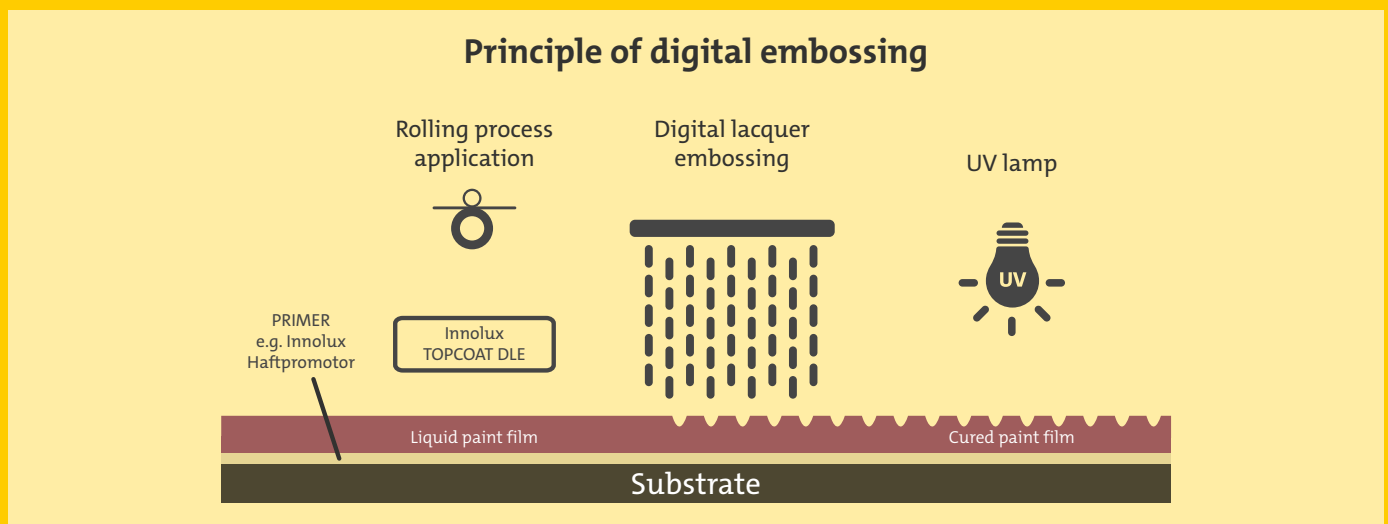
Principle of digital embossing

Rolling process application

Digital lacquer embossing

UV lamp

UV

PRIMER
e.g. Innolux Haftpromotor

Innolux
TOPCOAT DLE

Liquid paint film

Cured paint film

Substrate